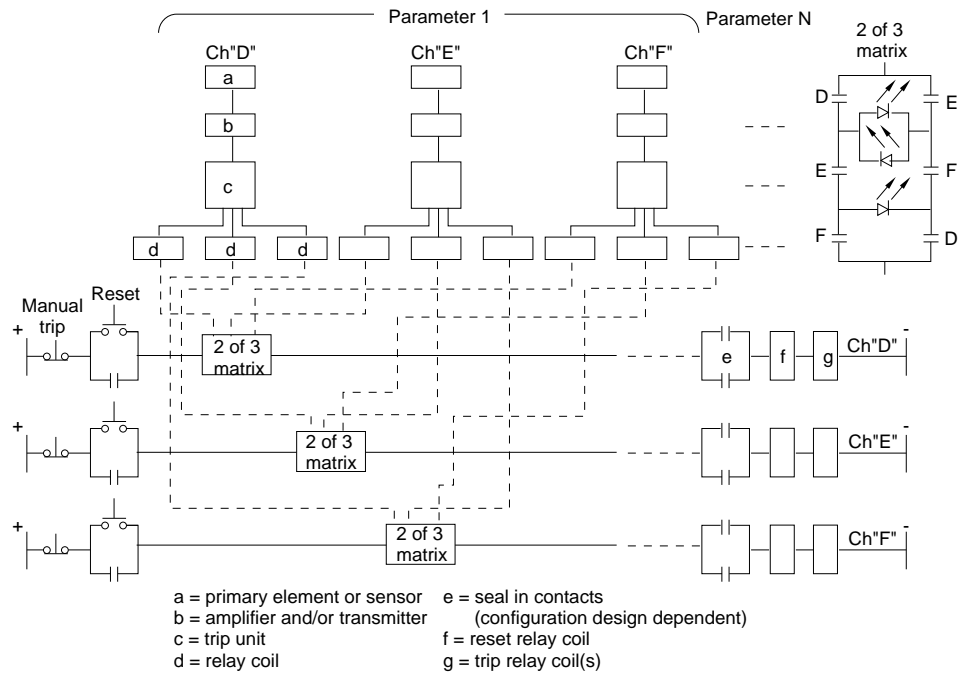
Parameter 1

Parameter N

Ch"D"

a

b

c

d

d

d

Ch"E"

Ch"F"

2 of 3 matrix

D

E

E

F

F

D

Manual trip

Reset

+

2 of 3 matrix

e

f

g

Ch"D"

-

+

2 of 3 matrix

Ch"E"

-

+

2 of 3 matrix

Ch"F"

-

a = primary element or sensor
b = amplifier and/or transmitter
c = trip unit
d = relay coil

e = seal in contacts (configuration design dependent)
f = reset relay coil
g = trip relay coil(s)